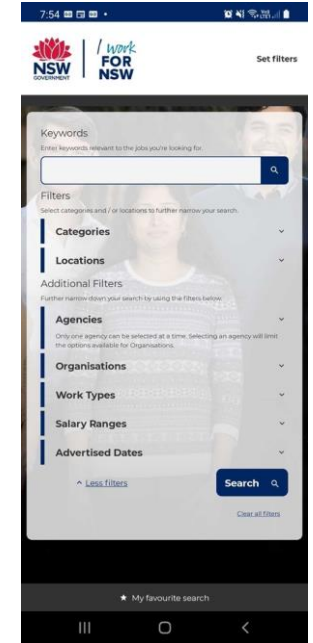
7:54

NSW GOVERNMENT

I work FOR NSW

Set filters

Keywords

Enter keywords relevant to the jobs you're looking for.

Filters

Select categories and / or locations to further narrow your search.

Categories

Locations

Additional Filters

Further narrow down your search by using the filters below.

Agencies

Only one agency can be selected at a time. Selecting an agency will limit the options available for Organisations.

Organisations

Work Types

Salary Ranges

Advertised Dates

^ Less filters

Search

Clear all filters

★ My favourite search